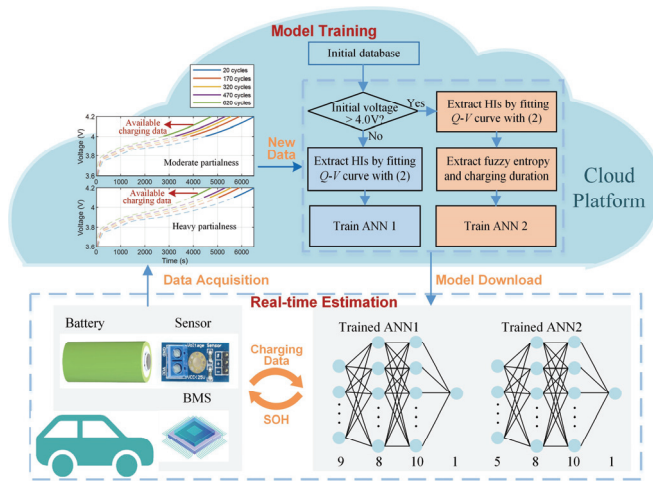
Model Training

Initial database

Initial voltage > 4.0V?

Yes

No

Extract HIs by fitting $Q$-$V$ curve with (2)

Extract HIs by fitting $Q$-$V$ curve with (2)

Extract fuzzy entropy and charging duration

Train ANN 1

Train ANN 2

Cloud Platform

New Data

20 cycles
170 cycles
320 cycles
470 cycles
620 cycles

Available charging data

Moderate partialness

Voltage (V)

Time (s)

Available charging data

Heavy partialness

Voltage (V)

Time (s)

4.2
4
3.8
3.6
0
1000
2000
3000
4000
5000
6000

4.2
4
3.8
3.6
0
1000
2000
3000
4000
5000
6000

Data Acquisition

Model Download

Real-time Estimation

Battery

Sensor

Voltage Sensor

Charging Data

SOH

BMS

Trained ANN1

9 8 10 1

Trained ANN2

5 8 10 1